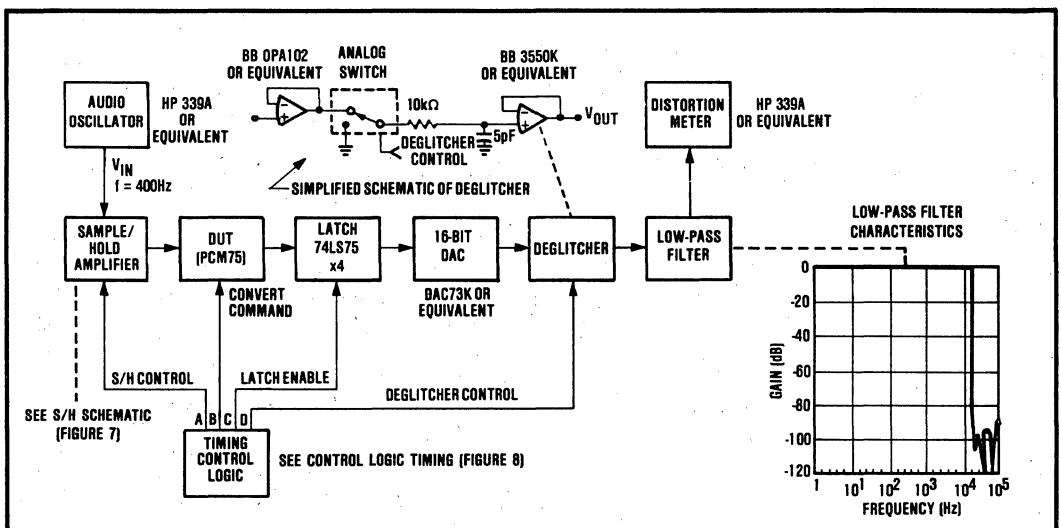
AUDIO OSCILLATOR

HP 339A OR EQUIVALENT

$V_{IN}$
f = 400Hz

BB OPA102 OR EQUIVALENT

ANALOG SWITCH

10kΩ

5pF

DEGLITCHER CONTROL

BB 3550K OR EQUIVALENT

$V_{OUT}$

SIMPLIFIED SCHEMATIC OF DEGLITCHER

DISTORTION METER

HP 339A OR EQUIVALENT

SAMPLE/ HOLD AMPLIFIER

DUT (PCM75)

CONVERT COMMAND

LATCH 74LS75 x4

16-BIT DAC

DAC73K OR EQUIVALENT

DEGLITCHER

LOW-PASS FILTER

LOW-PASS FILTER CHARACTERISTICS

S/H CONTROL

LATCH ENABLE

DEGLITCHER CONTROL

A B C D

SEE S/H SCHEMATIC (FIGURE 7)

TIMING CONTROL LOGIC

SEE CONTROL LOGIC TIMING (FIGURE 8)

0
-20
-40
-60
-80
-100
-120

GAIN (dB)

1 $10^1$ $10^2$ $10^3$ $10^4$ $10^5$

FREQUENCY (Hz)